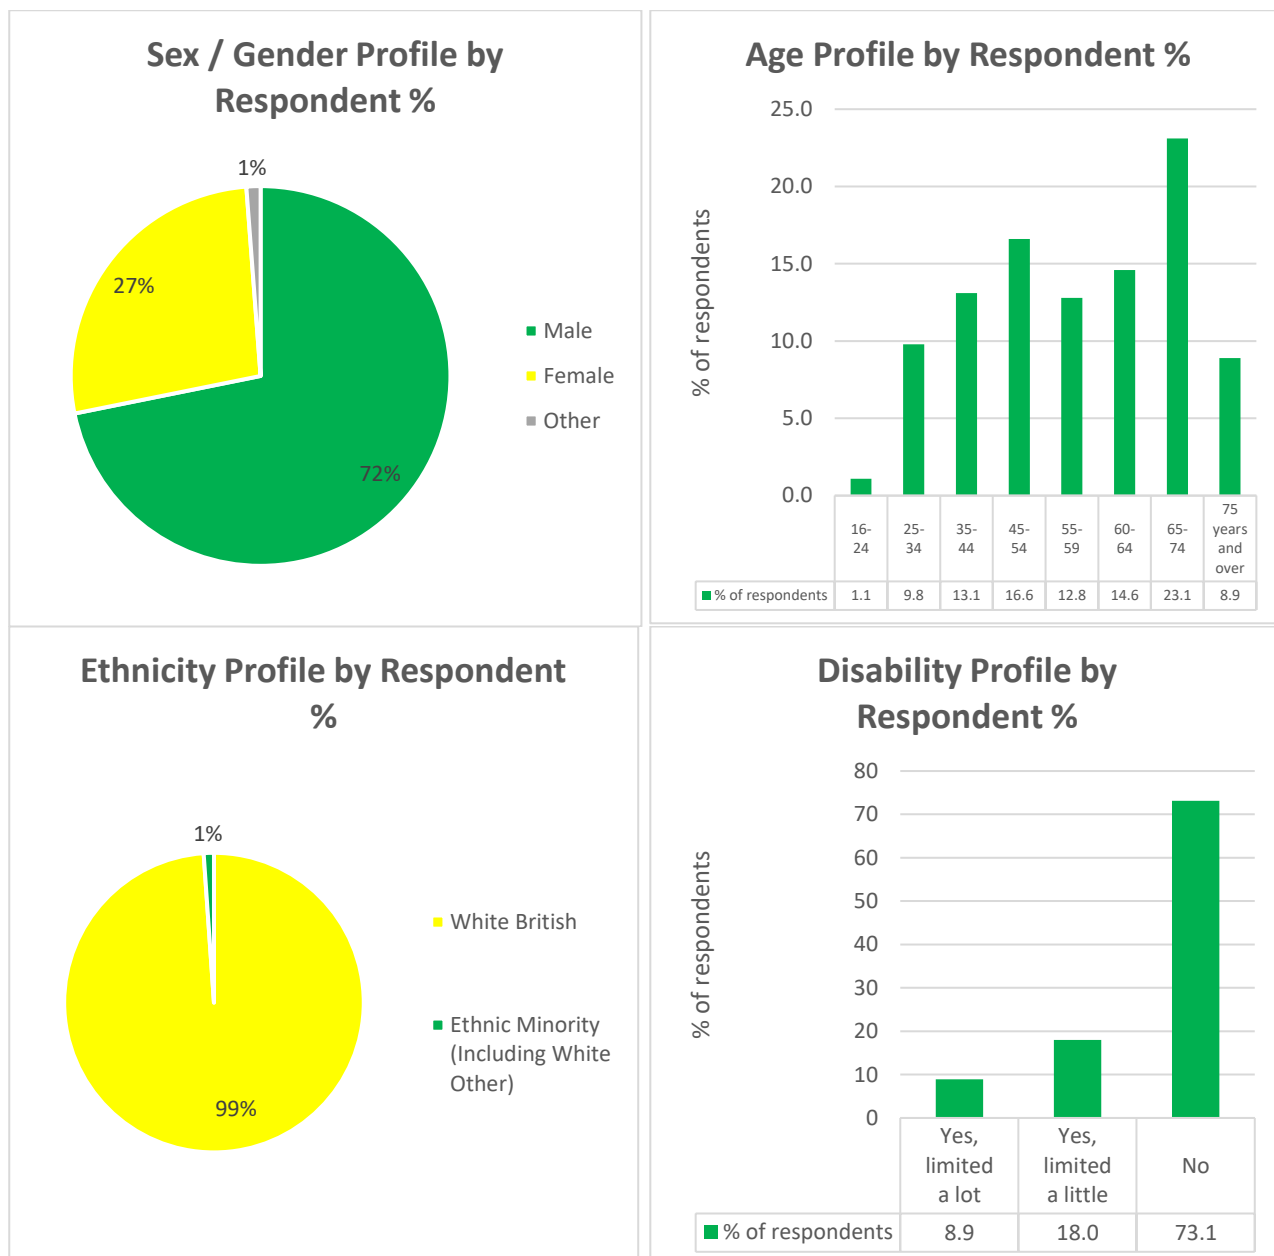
Sex / Gender Profile by Respondent %

1%
27%
72%

Male
Female
Other

Age Profile by Respondent %

25.0
20.0
15.0
10.0
5.0
0.0

% of respondents

| | 16-24 | 25-34 | 35-44 | 45-54 | 55-59 | 60-64 | 65-74 | 75 years and over |
|---|---|---|---|---|---|---|---|---|
| % of respondents | 1.1 | 9.8 | 13.1 | 16.6 | 12.8 | 14.6 | 23.1 | 8.9 |

Ethnicity Profile by Respondent %

1%
99%

White British
Ethnic Minority (Including White Other)

Disability Profile by Respondent %

80
70
60
50
40
30
20
10
0

% of respondents

| | Yes, limited a lot | Yes, limited a little | No |
|---|---|---|---|
| % of respondents | 8.9 | 18.0 | 73.1 |